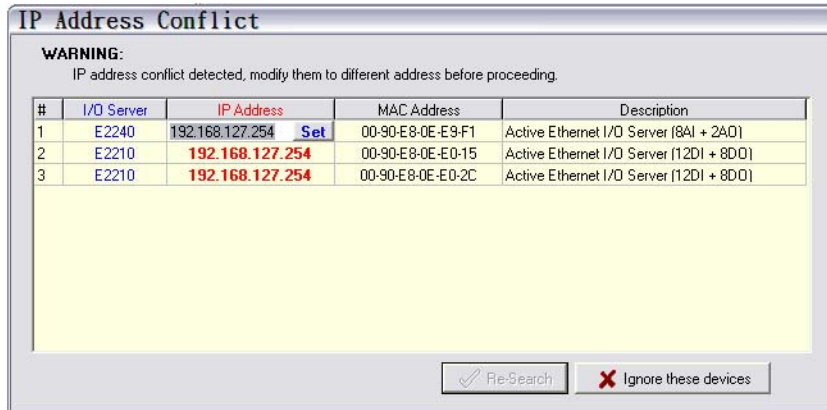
IP Address Conflict

WARNING:
IP address conflict detected, modify them to different address before proceeding.

| # | I/O Server | IP Address | MAC Address | Description |
|---|---|---|---|---|
| 1 | E2240 | 192.168.127.254 Set | 00-90-E8-0E-E9-F1 | Active Ethernet I/O Server (8AI + 2AO) |
| 2 | E2210 | 192.168.127.254 | 00-90-E8-0E-E0-15 | Active Ethernet I/O Server (12DI + 8DO) |
| 3 | E2210 | 192.168.127.254 | 00-90-E8-0E-E0-2C | Active Ethernet I/O Server (12DI + 8DO) |

Re-Search

Ignore these devices